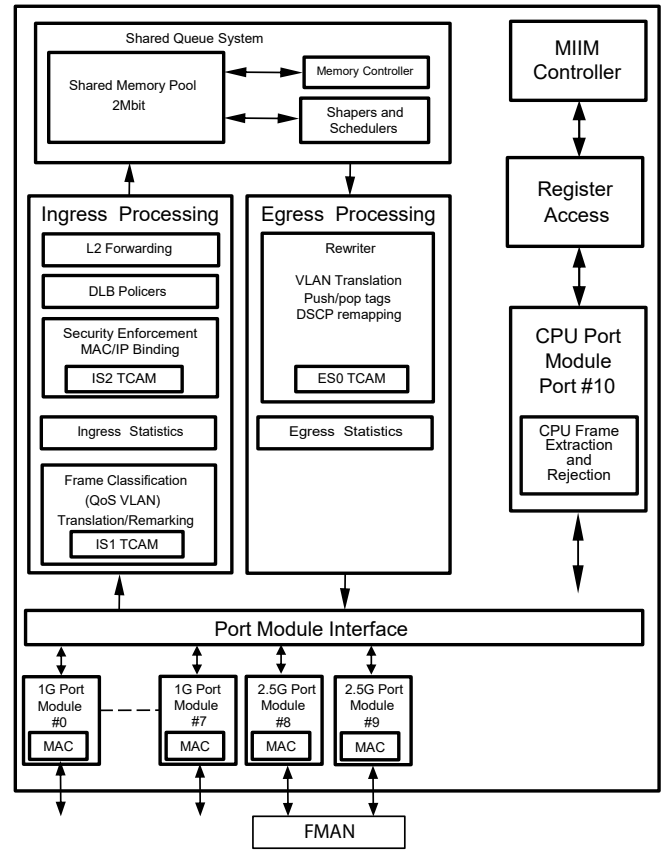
Shared Queue System

Shared Memory Pool
2Mbit

Memory Controller

Shapers and Schedulers

MIIM Controller

Register Access

Ingress Processing

L2 Forwarding

DLB Policers

Security Enforcement
MAC/IP Binding

IS2 TCAM

Ingress Statistics

Frame Classification
(QoS VLAN)
Translation/Remarking

IS1 TCAM

Egress Processing

Rewriter

VLAN Translation
Push/pop tags
DSCP remapping

ES0 TCAM

Egress Statistics

CPU Port Module
Port #10

CPU Frame Extraction and Rejection

Port Module Interface

1G Port Module #0

MAC

1G Port Module #7

MAC

2.5G Port Module #8

MAC

2.5G Port Module #9

MAC

FMAN